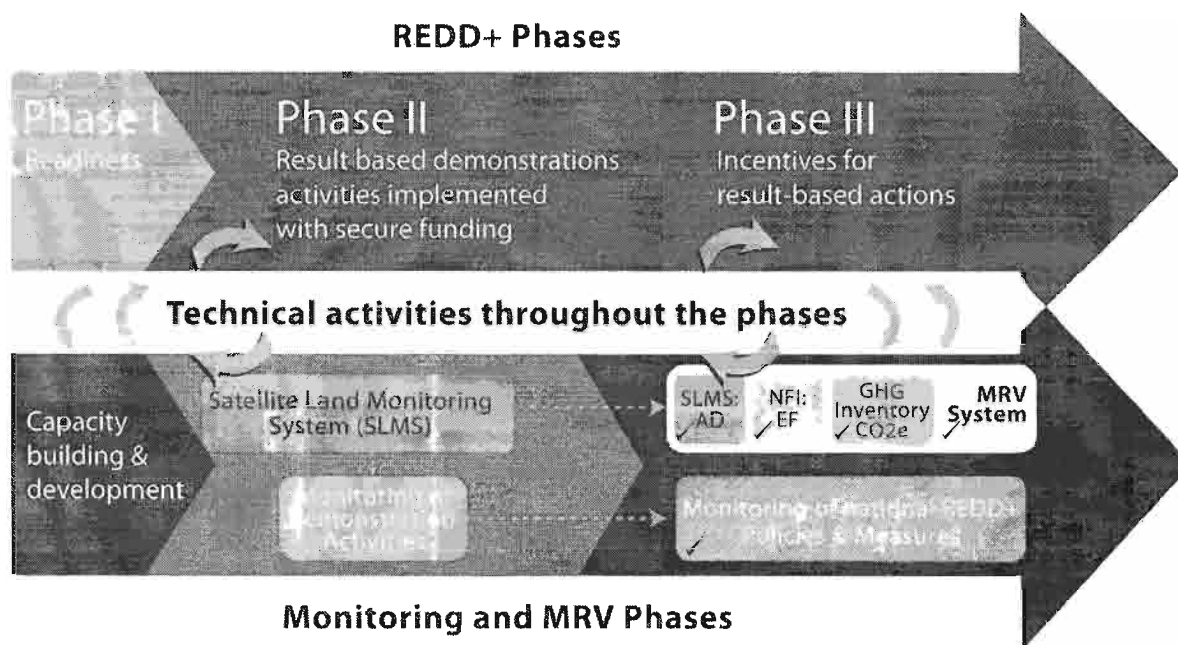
REDD+ Phases

Phase I
Readiness

Phase II
Result based demonstrations activities implemented with secure funding

Phase III
Incentives for result-based actions

Technical activities throughout the phases

Capacity building & development

Satellite Land Monitoring System (SLMS)

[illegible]

SLMS: AD

NFI: EF

GHG Inventory CO2e

MRV System

Monitoring of National REDD+ Policies & Measures

Monitoring and MRV Phases